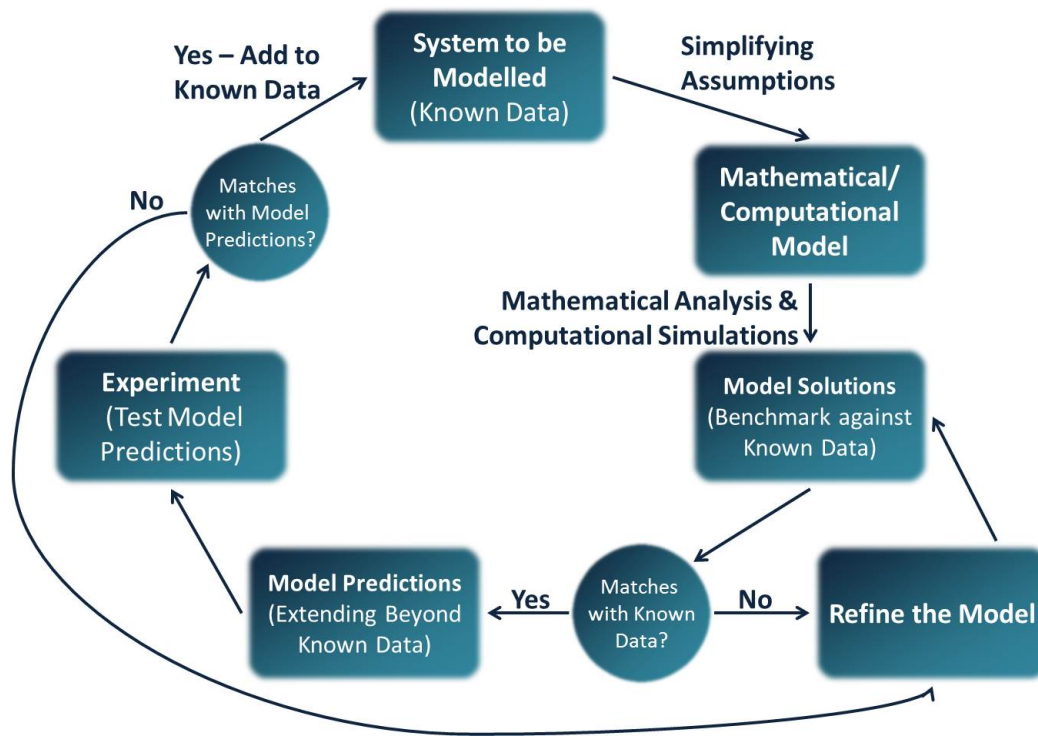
System to be Modelled (Known Data)

Simplifying Assumptions

Mathematical/ Computational Model

Mathematical Analysis & Computational Simulations

Model Solutions (Benchmark against Known Data)

Matches with Known Data?

No

Refine the Model

Yes

Model Predictions (Extending Beyond Known Data)

Experiment (Test Model Predictions)

Matches with Model Predictions?

No

Yes – Add to Known Data